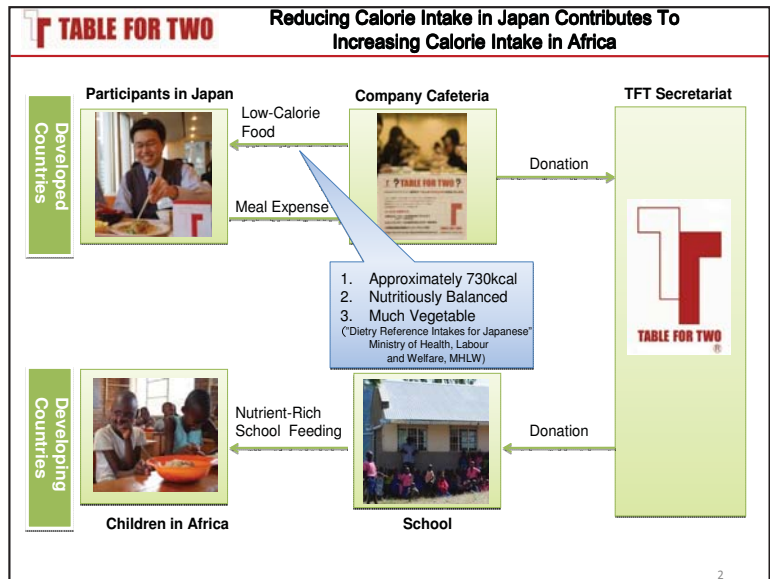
TABLE FOR TWO

Reducing Calorie Intake in Japan Contributes To Increasing Calorie Intake in Africa

Participants in Japan

Company Cafeteria

TFT Secretariat

Developed Countries

Low-Calorie Food

Meal Expense

Donation

TABLE FOR TWO

1. Approximately 730kcal
2. Nutritiously Balanced
3. Much Vegetable
("Dietry Reference Intakes for Japanese" Ministry of Health, Labour and Welfare, MHLW)

TABLE FOR TWO

Developing Countries

Nutrient-Rich School Feeding

Donation

Children in Africa

School

2